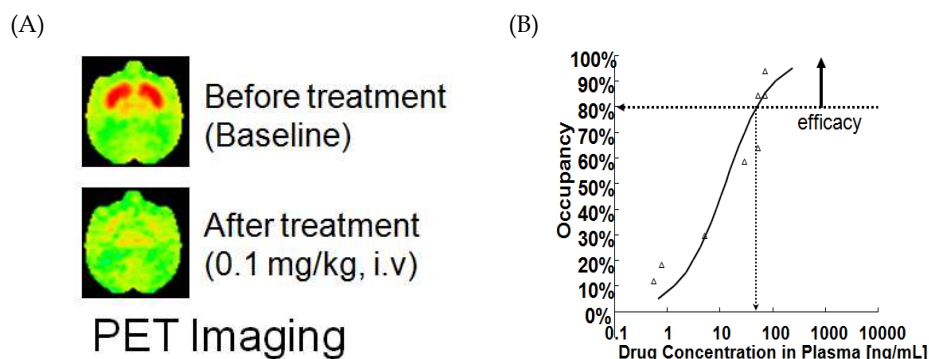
(A)

Before treatment (Baseline)

After treatment (0.1 mg/kg, i.v)

PET Imaging

(B)

100%
90%
80%
70%
60%
50%
40%
30%
20%
10%
0%

Occupancy

efficacy

0.1 1 10 100 1000 10000

Drug Concentration in Plasma [ng/mL]